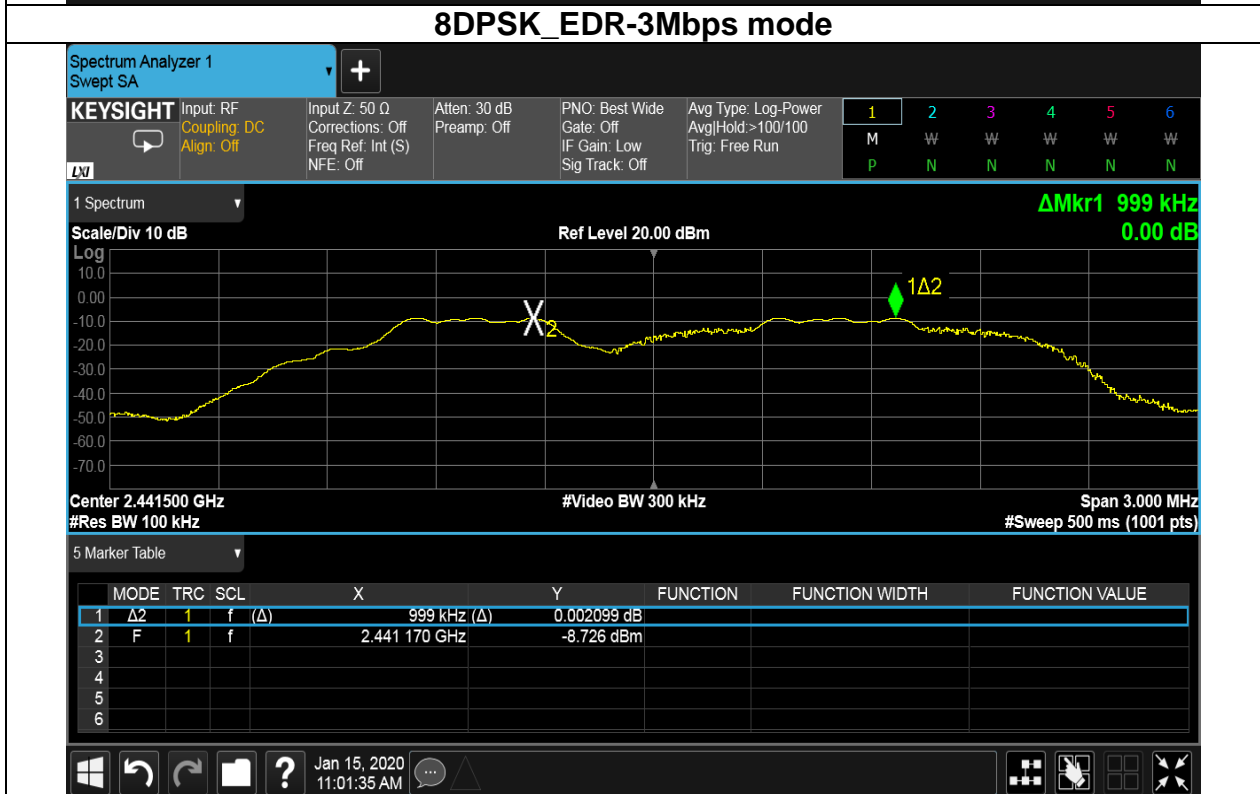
8DPSK_EDR-3Mbps mode

Spectrum Analyzer 1
Swept SA

KEYSIGHT Input: RF
Coupling: DC
Align: Off

Input Z: 50 Ω
Corrections: Off
Freq Ref: Int (S)
NFE: Off

Atten: 30 dB
Preamp: Off

PNO: Best Wide
Gate: Off
IF Gain: Low
Sig Track: Off

Avg Type: Log-Power
Avg|Hold:>100/100
Trig: Free Run

| 1 | 2 | 3 | 4 | 5 | 6 |
|---|---|---|---|---|---|
| M | W | W | W | W | W |
| P | N | N | N | N | N |

1 Spectrum

ΔMkr1 999 kHz
0.00 dB

Scale/Div 10 dB
Ref Level 20.00 dBm
Log
10.0
0.00
-10.0
-20.0
-30.0
-40.0
-50.0
-60.0
-70.0

X2
1Δ2

Center 2.441500 GHz
#Res BW 100 kHz
#Video BW 300 kHz
Span 3.000 MHz
#Sweep 500 ms (1001 pts)

5 Marker Table

| | MODE | TRC | SCL | X | Y | FUNCTION | FUNCTION WIDTH | FUNCTION VALUE |
|---|---|---|---|---|---|---|---|---|
| 1 | Δ2 | 1 | f | (Δ) 999 kHz (Δ) | 0.002099 dB | | | |
| 2 | F | 1 | f | 2.441 170 GHz | -8.726 dBm | | | |
| 3 | | | | | | | | |
| 4 | | | | | | | | |
| 5 | | | | | | | | |
| 6 | | | | | | | | |

Jan 15, 2020
11:01:35 AM